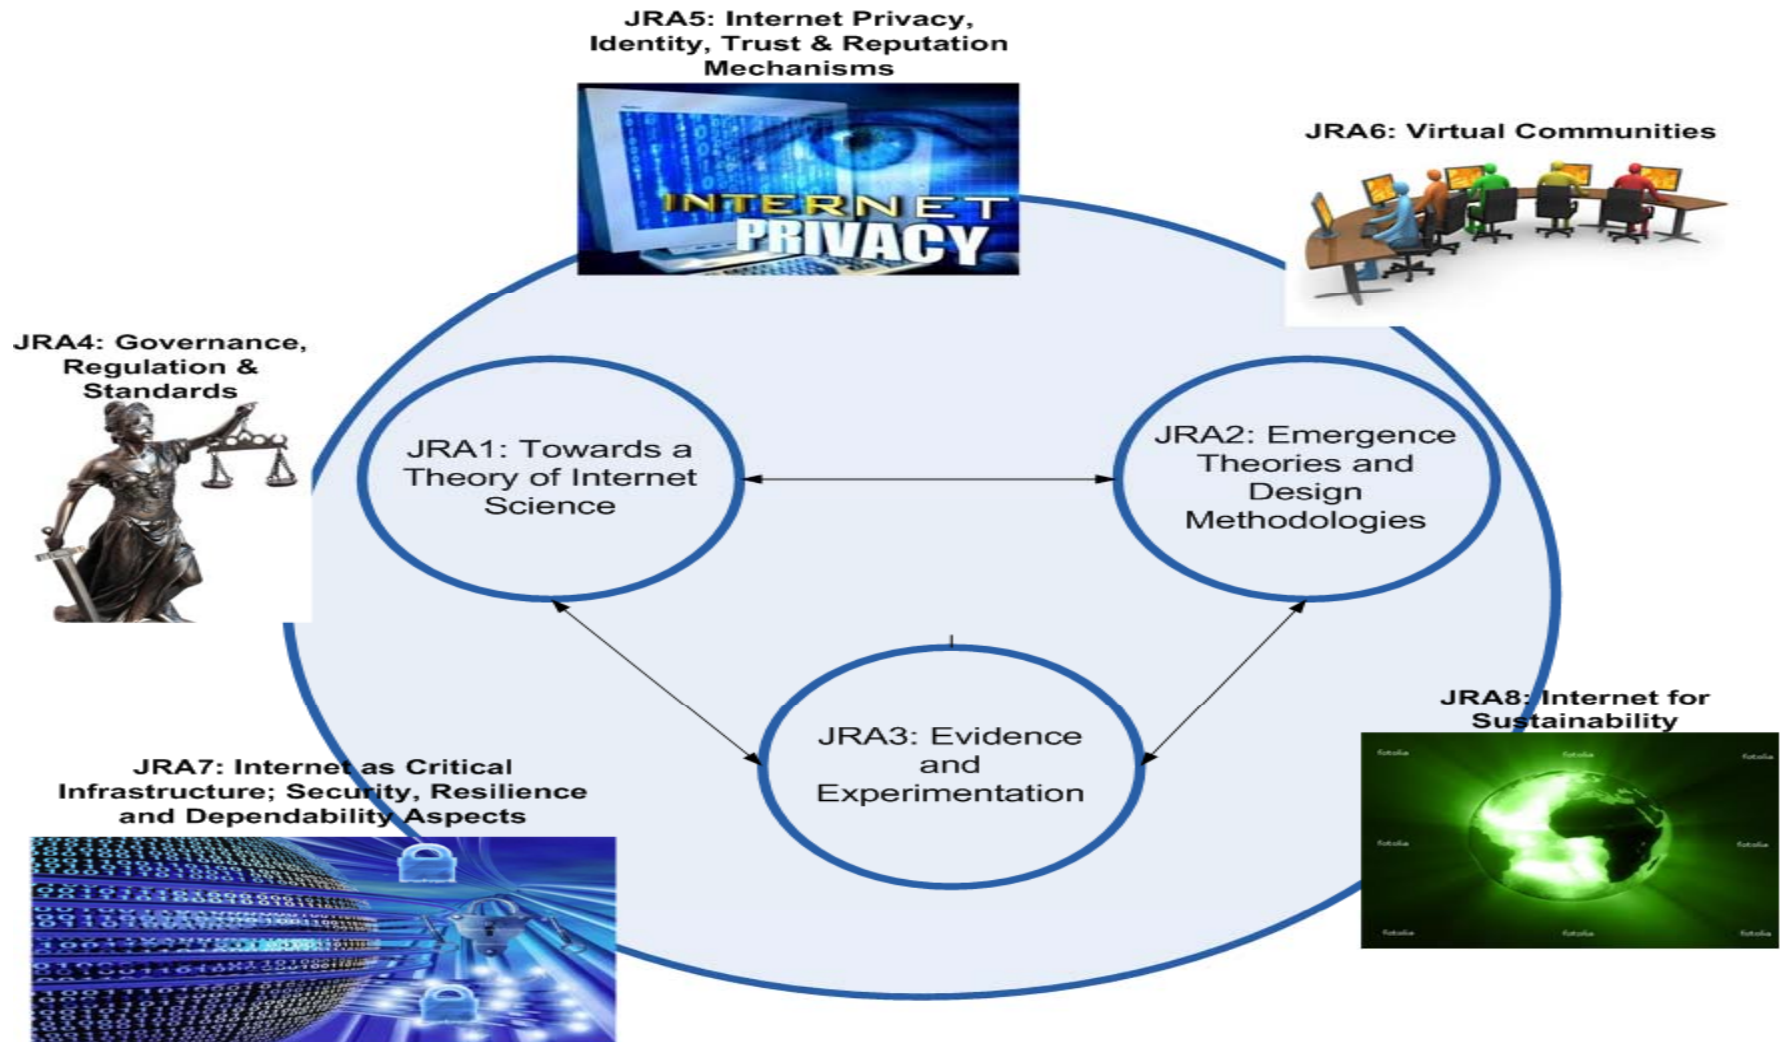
JRA5: Internet Privacy, Identity, Trust & Reputation Mechanisms

INTERNET PRIVACY

JRA6: Virtual Communities

JRA4: Governance, Regulation & Standards

JRA1: Towards a Theory of Internet Science

JRA2: Emergence Theories and Design Methodologies

JRA3: Evidence and Experimentation

JRA8: Internet for Sustainability

JRA7: Internet as Critical Infrastructure; Security, Resilience and Dependability Aspects